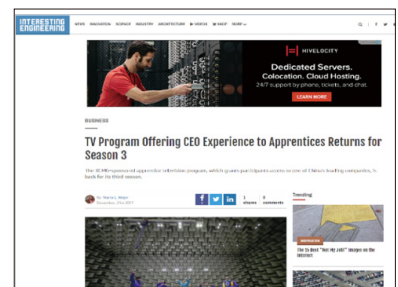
INTERESTING ENGINEERING

NEWS INNOVATION SCIENCE INDUSTRY ARCHITECTURE ▶ VIDEOS SHOP MORE

HIVELOCITY

Dedicated Servers. Colocation. Cloud Hosting.

24/7 support by phone, tickets, and chat

LEARN MORE

BUSINESS

TV Program Offering CEO Experience to Apprentices Returns for Season 3

The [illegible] apprentice television program, which grants participants access to one of China's leading companies, is back for its third season.

By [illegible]
December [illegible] 2017

f

1 shares

0 comments

Trending

The 15 Best "Not My Job" Images on the Internet